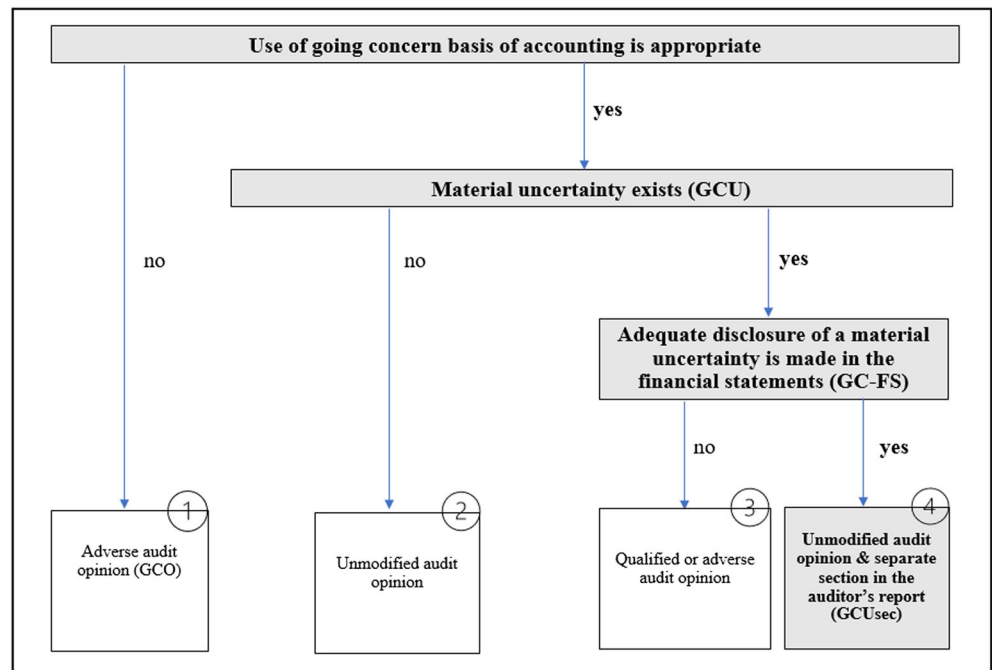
Use of going concern basis of accounting is appropriate

yes

Material uncertainty exists (GCU)

no

no

yes

Adequate disclosure of a material uncertainty is made in the financial statements (GC-FS)

no

yes

1
Adverse audit opinion (GCO)

2
Unmodified audit opinion

3
Qualified or adverse audit opinion

4
Unmodified audit opinion & separate section in the auditor's report (GCUsec)